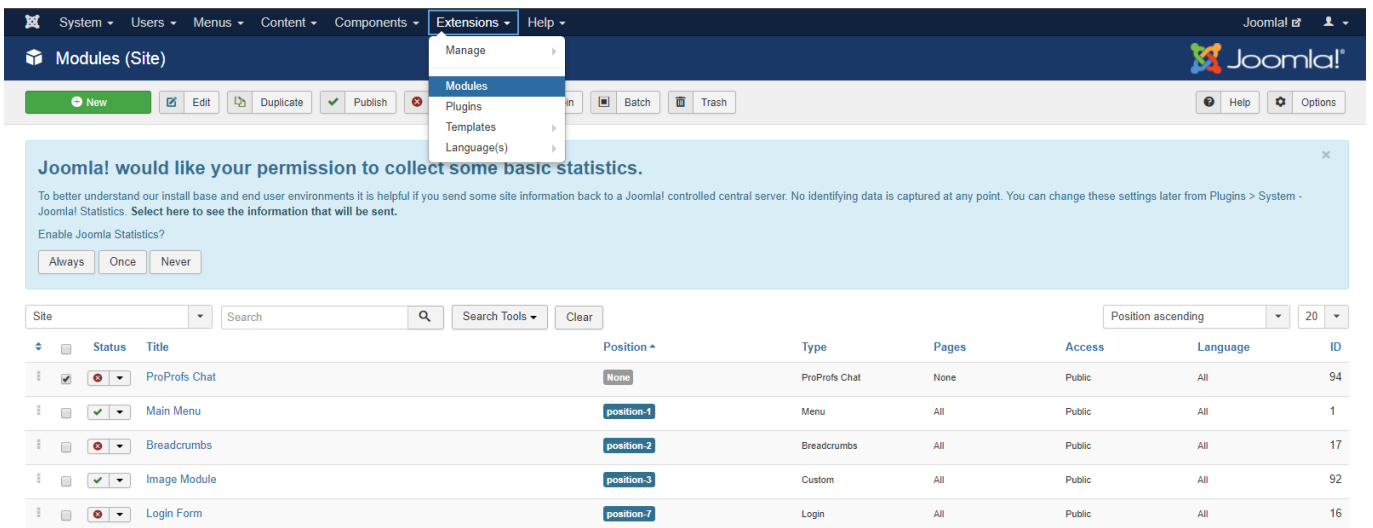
System ▾ Users ▾ Menus ▾ Content ▾ Components ▾ Extensions ▾ Help ▾ Joomla! 

Modules (Site)

Joomla!

New Edit Duplicate Publish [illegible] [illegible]in Batch Trash Help Options

Manage
Modules
Plugins
Templates
Language(s)

Joomla! would like your permission to collect some basic statistics.

To better understand our install base and end user environments it is helpful if you send some site information back to a Joomla! controlled central server. No identifying data is captured at any point. You can change these settings later from Plugins > System - Joomla! Statistics. **Select here to see the information that will be sent.**

Enable Joomla Statistics?

Always Once Never

Site Search Search Tools ▾ Clear Position ascending 20

| | | Status | Title | Position | Type | Pages | Access | Language | ID |
|---|---|---|---|---|---|---|---|---|---|
| | | | ProProfs Chat | None | ProProfs Chat | None | Public | All | 94 |
| | | | Main Menu | position-1 | Menu | All | Public | All | 1 |
| | | | Breadcrumbs | position-2 | Breadcrumbs | All | Public | All | 17 |
| | | | Image Module | position-3 | Custom | All | Public | All | 92 |
| | | | Login Form | position-7 | Login | All | Public | All | 16 |